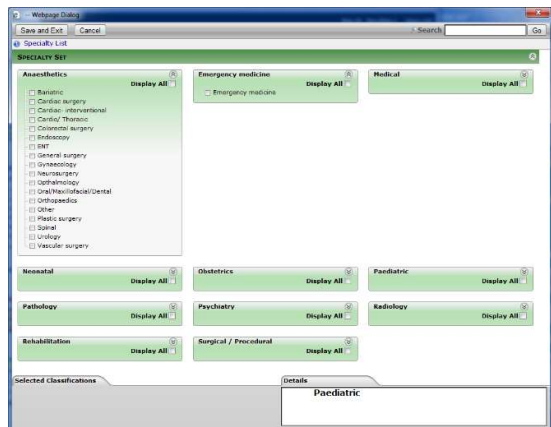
-- Webpage Dialog

Save and Exit Cancel

Search Go

Specialty List

SPECIALTY SET

Anaesthetics
Display All
Bariatric
Cardiac surgery
Cardiac- interventional
Cardio/ Thoracic
Colorectal surgery
Endoscopy
ENT
General surgery
Gynaecology
Neurosurgery
Opthalmology
Oral/Maxillofacial/Dental
Orthopaedics
Other
Plastic surgery
Spinal
Urology
Vascular surgery

Emergency medicine
Display All
Emergency medicine

Medical
Display All

Neonatal
Display All

Obstetrics
Display All

Paediatric
Display All

Pathology
Display All

Psychiatry
Display All

Radiology
Display All

Rehabilitation
Display All

Surgical / Procedural
Display All

Selected Classifications

Details

Paediatric